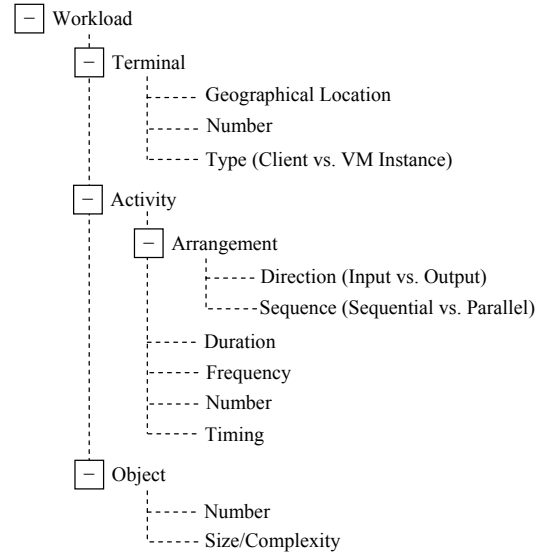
− Workload
− Terminal
Geographical Location
Number
Type (Client vs. VM Instance)
− Activity
− Arrangement
Direction (Input vs. Output)
Sequence (Sequential vs. Parallel)
Duration
Frequency
Number
Timing
− Object
Number
Size/Complexity